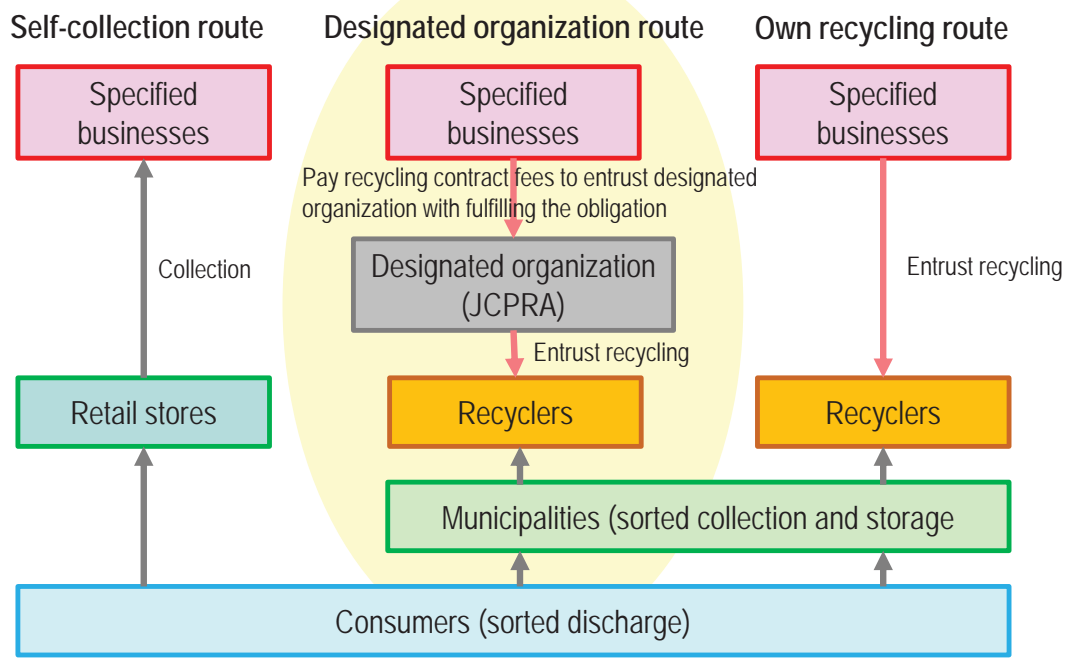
Self-collection route

Designated organization route

Own recycling route

Specified businesses

Collection

Retail stores

Specified businesses

Pay recycling contract fees to entrust designated organization with fulfilling the obligation

Designated organization (JCPRA)

Entrust recycling

Recyclers

Specified businesses

Entrust recycling

Recyclers

Municipalities (sorted collection and storage

Consumers (sorted discharge)